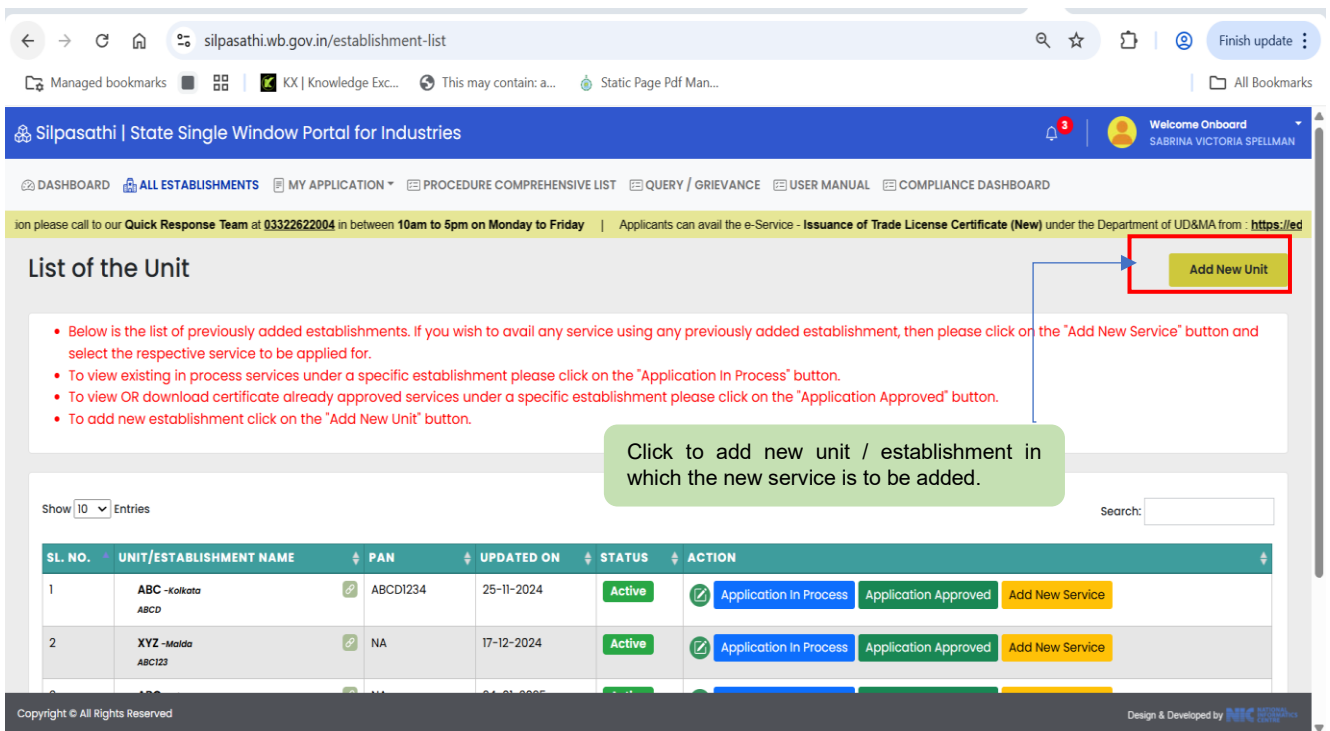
silpasathi.wb.gov.in/establishment-list

Finish update

Managed bookmarks | KX | Knowledge Exc... | This may contain: a... | Static Page Pdf Man... | All Bookmarks

Silpasathi | State Single Window Portal for Industries

3

Welcome Onboard
SABRINA VICTORIA SPELLMAN

DASHBOARD | ALL ESTABLISHMENTS | MY APPLICATION | PROCEDURE COMPREHENSIVE LIST | QUERY / GRIEVANCE | USER MANUAL | COMPLIANCE DASHBOARD

ion please call to our Quick Response Team at 03322622004 in between 10am to 5pm on Monday to Friday | Applicants can avail the e-Service - Issuance of Trade License Certificate (New) under the Department of UD&MA from : https://ed

List of the Unit

Add New Unit

• Below is the list of previously added establishments. If you wish to avail any service using any previously added establishment, then please click on the "Add New Service" button and select the respective service to be applied for.
• To view existing in process services under a specific establishment please click on the "Application In Process" button.
• To view OR download certificate already approved services under a specific establishment please click on the "Application Approved" button.
• To add new establishment click on the "Add New Unit" button.

Click to add new unit / establishment in which the new service is to be added.

Show 10 Entries

Search:

| SL. NO. | UNIT/ESTABLISHMENT NAME | PAN | UPDATED ON | STATUS | ACTION |
|---|---|---|---|---|---|
| 1 | ABC -Kolkata ABCD | ABCD1234 | 25-11-2024 | Active | Application In Process Application Approved Add New Service |
| 2 | XYZ -Malda ABC123 | NA | 17-12-2024 | Active | Application In Process Application Approved Add New Service |
| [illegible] | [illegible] | NA | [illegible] | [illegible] | |

Copyright © All Rights Reserved

Design & Developed by NIC